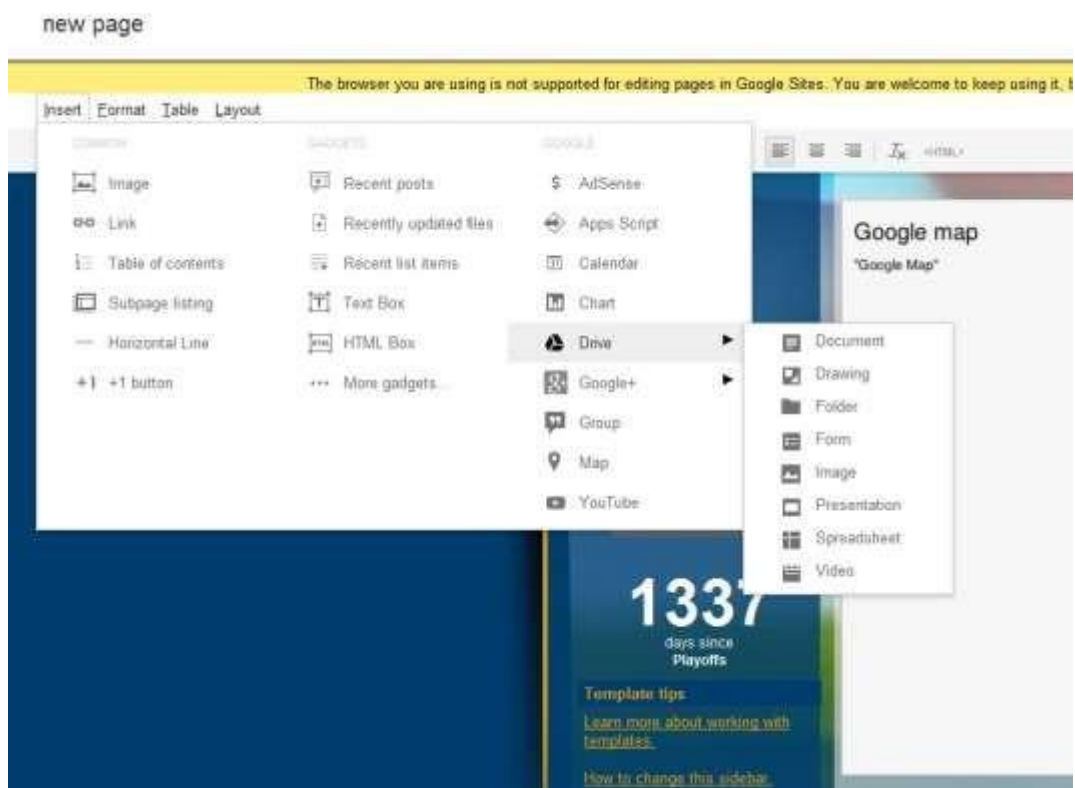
new page

The browser you are using is not supported for editing pages in Google Sites. You are welcome to keep using it, b

Insert Format Table Layout

COMMON
Image
Link
Table of contents
Subpage listing
Horizontal Line
+1 +1 button

GADGETS
Recent posts
Recently updated files
Recent list items
Text Box
HTML Box
More gadgets...

GOOGLE
$ AdSense
Apps Script
Calendar
Chart
Drive
Google+
Group
Map
YouTube

Document
Drawing
Folder
Form
Image
Presentation
Spreadsheet
Video

<HTML>

Google map
"Google Map"

1337
days since
Playoffs

Template tips
Learn more about working with templates.

How to change this sidebar.